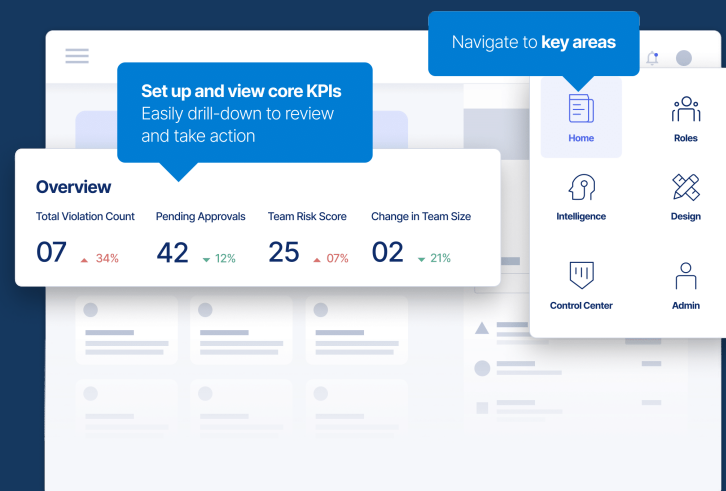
Navigate to **key areas**

**Set up and view core KPIs**
Easily drill-down to review and take action

Overview

Total Violation Count
07 34%

Pending Approvals
42 12%

Team Risk Score
25 07%

Change in Team Size
02 21%

Home
Roles
Intelligence
Design
Control Center
Admin